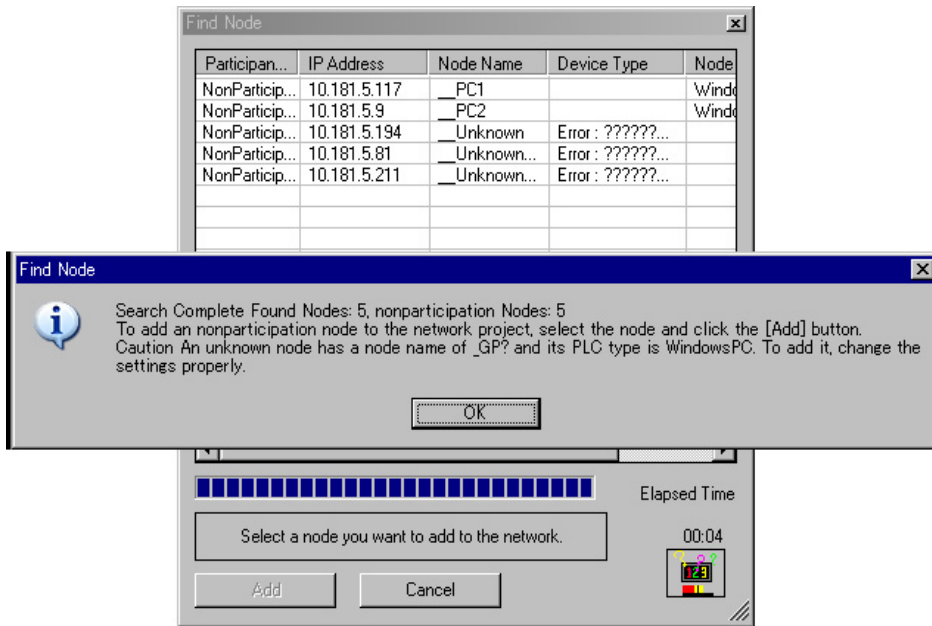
Find Node

| Participan... | IP Address | Node Name | Device Type | Node |
|---|---|---|---|---|
| NonParticip... | 10.181.5.117 | __PC1 | | Windo |
| NonParticip... | 10.181.5.9 | __PC2 | | Windo |
| NonParticip... | 10.181.5.194 | __Unknown | Error : ??????... | |
| NonParticip... | 10.181.5.81 | __Unknown... | Error : ??????... | |
| NonParticip... | 10.181.5.211 | __Unknown... | Error : ??????... | |

Find Node

Search Complete Found Nodes: 5, nonparticipation Nodes: 5
To add an nonparticipation node to the network project, select the node and click the [Add] button.
Caution An unknown node has a node name of _GP? and its PLC type is WindowsPC. To add it, change the settings properly.

OK

Elapsed Time

Select a node you want to add to the network.

00:04

123

Add

Cancel